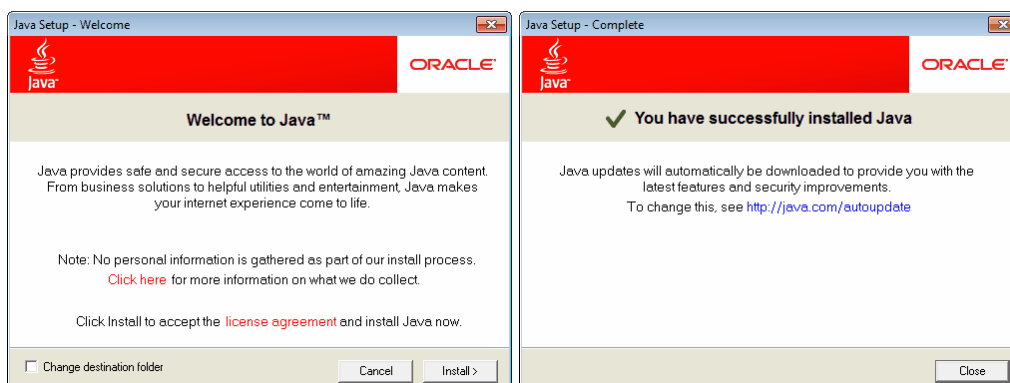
Java Setup - Welcome

Java

ORACLE

Welcome to Java™

Java provides safe and secure access to the world of amazing Java content. From business solutions to helpful utilities and entertainment, Java makes your internet experience come to life.

Note: No personal information is gathered as part of our install process. Click here for more information on what we do collect.

Click Install to accept the license agreement and install Java now.

Change destination folder

Cancel

Install >

Java Setup - Complete

Java

ORACLE

You have successfully installed Java

Java updates will automatically be downloaded to provide you with the latest features and security improvements.

To change this, see http://java.com/autoupdate

Close